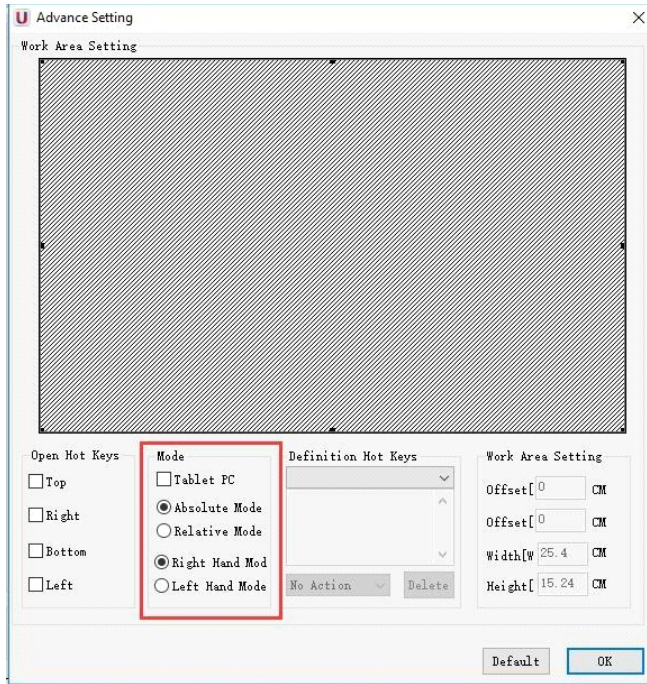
U Advance Setting

×

Work Area Setting

Open Hot Keys

Top

Right

Bottom

Left

Mode

Tablet PC

Absolute Mode

Relative Mode

Right Hand Mod

Left Hand Mode

Definition Hot Keys

No Action

Delete

Work Area Setting

Offset[ 0 CM

Offset[ 0 CM

Width[W 25.4 CM

Height[ 15.24 CM

Default

OK